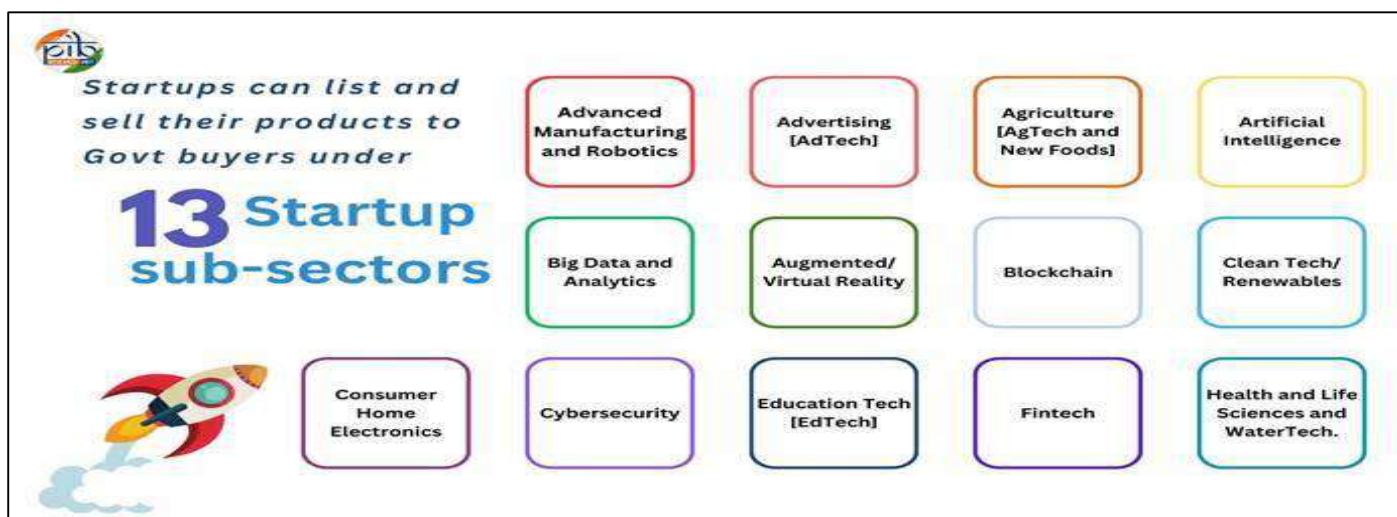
pib

Startups can list and sell their products to Govt buyers under

13 Startup sub-sectors

Advanced Manufacturing and Robotics

Advertising [AdTech]

Agriculture [AgTech and New Foods]

Artificial Intelligence

Big Data and Analytics

Augmented/ Virtual Reality

Blockchain

Clean Tech/ Renewables

Consumer Home Electronics

Cybersecurity

Education Tech [EdTech]

Fintech

Health and Life Sciences and WaterTech.